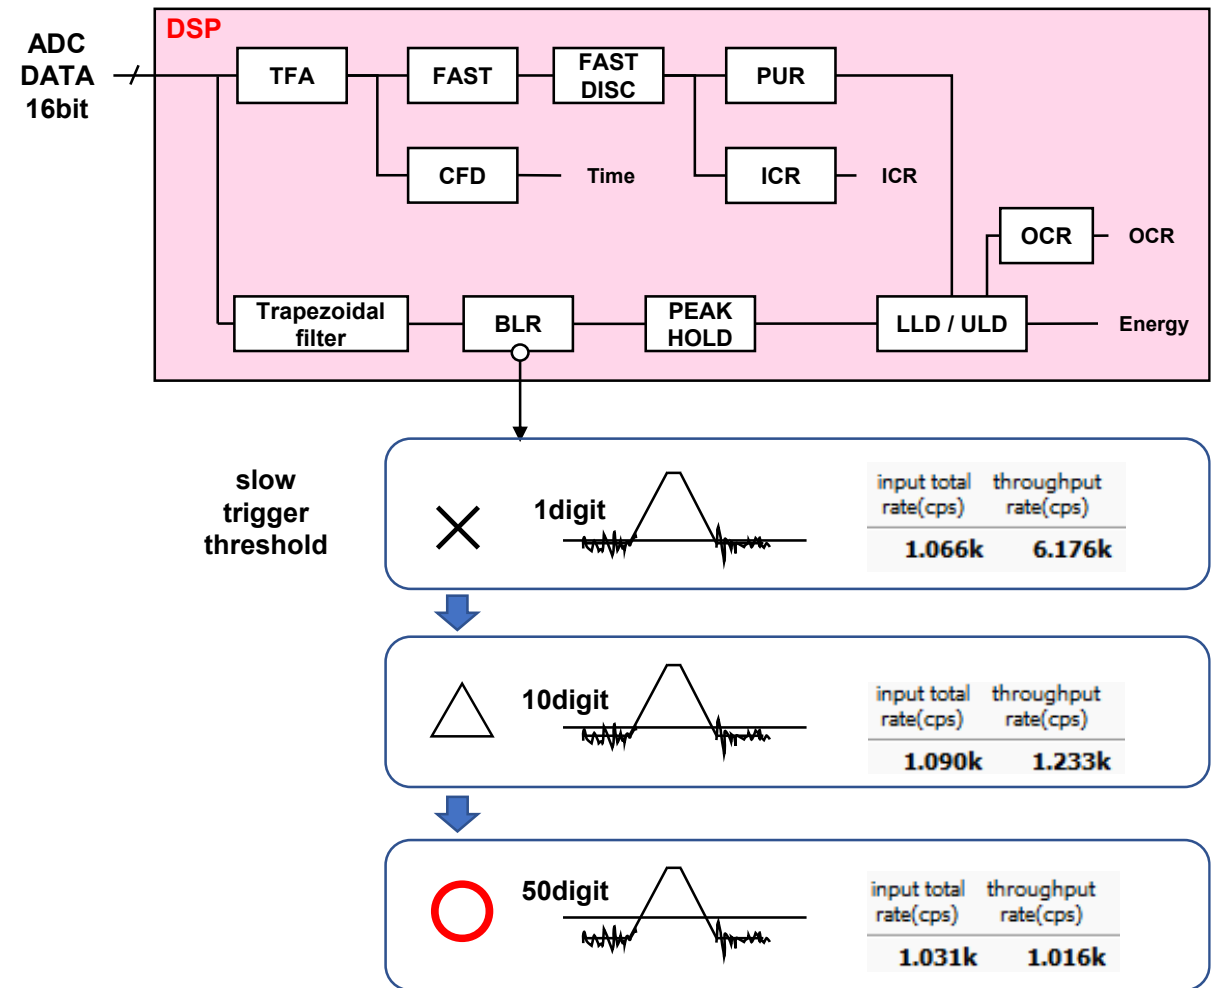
DSP

ADC DATA 16bit

TFA

FAST

FAST DISC

PUR

CFD

Time

ICR

ICR

OCR

OCR

Trapezoidal filter

BLR

PEAK HOLD

LLD / ULD

Energy

slow trigger threshold

1digit

| input total rate(cps) | throughput rate(cps) |
|---|---|
| 1.066k | 6.176k |

10digit

| input total rate(cps) | throughput rate(cps) |
|---|---|
| 1.090k | 1.233k |

50digit

| input total rate(cps) | throughput rate(cps) |
|---|---|
| 1.031k | 1.016k |